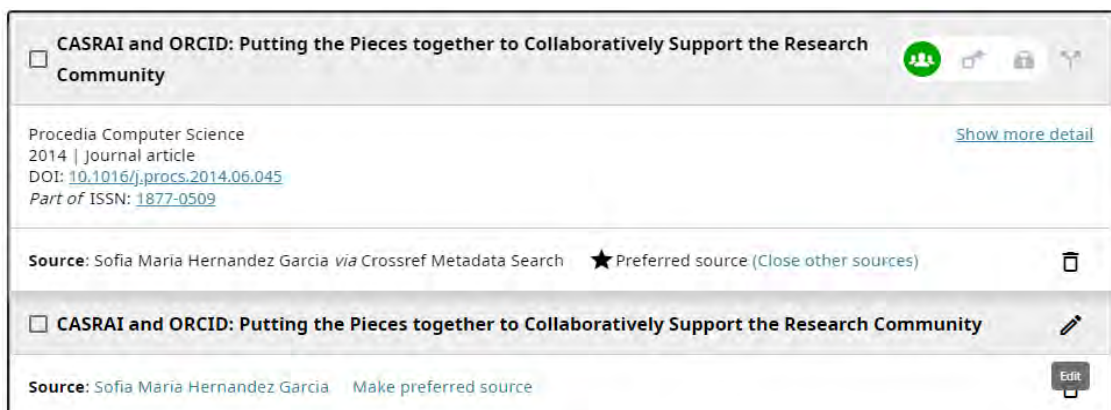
CASRAI and ORCID: Putting the Pieces together to Collaboratively Support the Research Community

Procedia Computer Science
2014 | Journal article
DOI: 10.1016/j.procs.2014.06.045
Part of ISSN: 1877-0509

Show more detail

Source: Sofia Maria Hernandez Garcia via Crossref Metadata Search ★ Preferred source (Close other sources)

CASRAI and ORCID: Putting the Pieces together to Collaboratively Support the Research Community

Source: Sofia Maria Hernandez Garcia Make preferred source

Edit